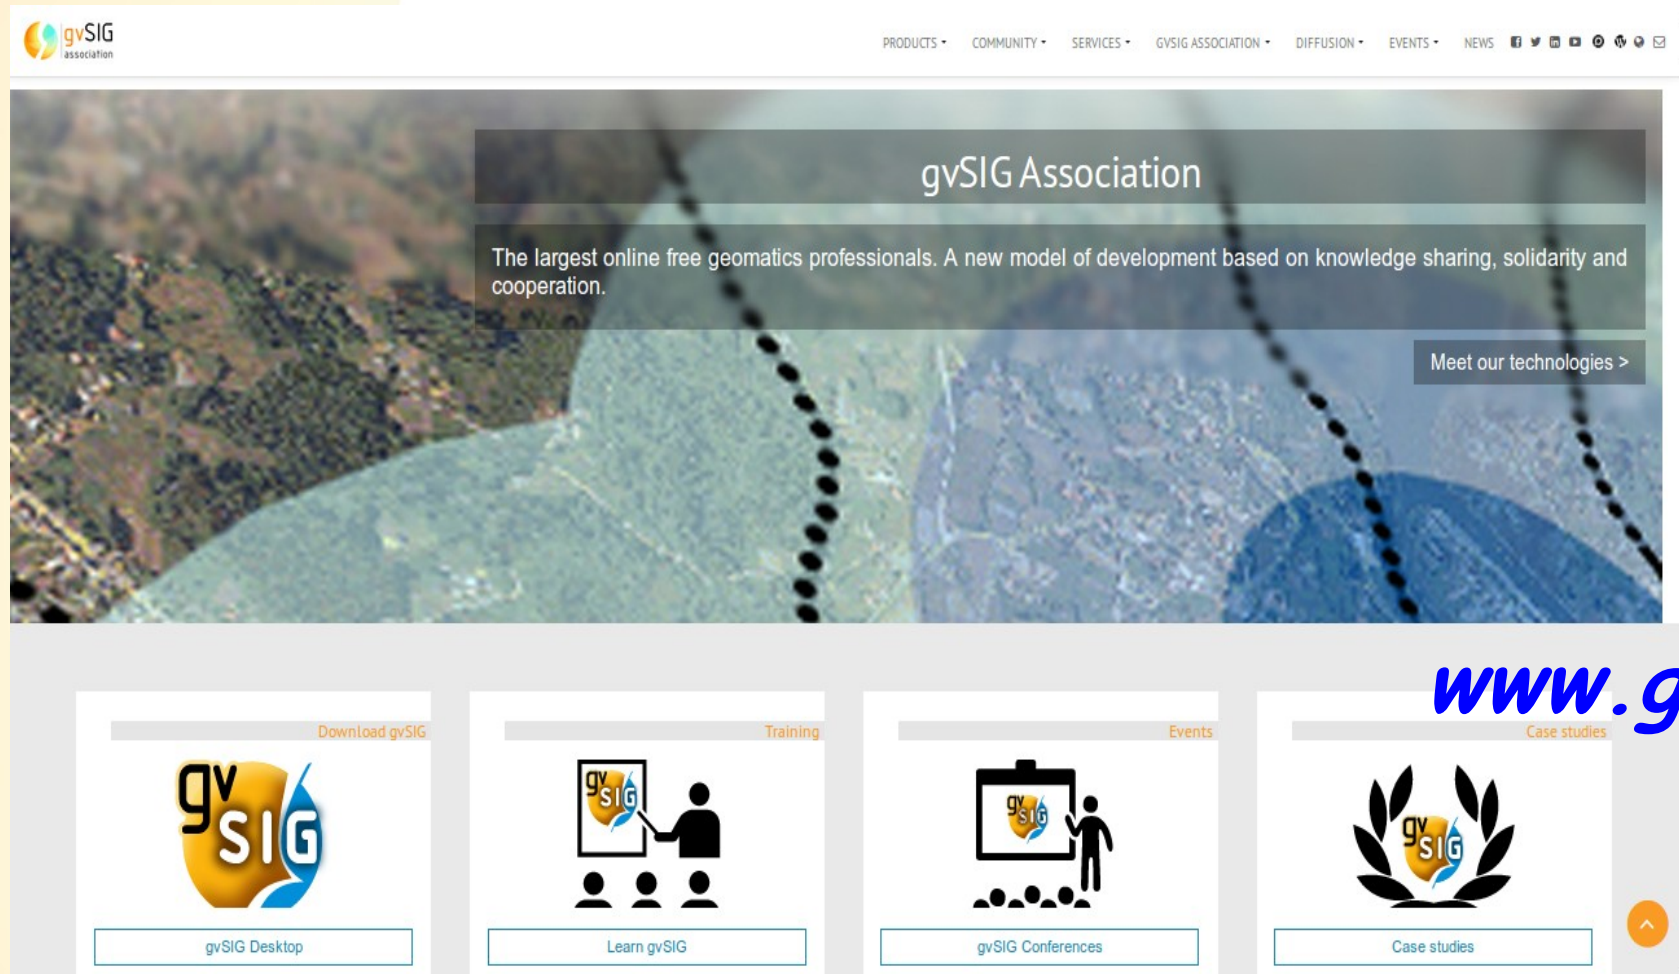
gvSIG association

PRODUCTS • COMMUNITY • SERVICES • GVSIG ASSOCIATION • DIFFUSION • EVENTS • NEWS

gvSIG Association

The largest online free geomatics professionals. A new model of development based on knowledge sharing, solidarity and cooperation.

Meet our technologies >

www.g

Download gvSIG

gv SIG

gvSIG Desktop

Training

gv SIG

Learn gvSIG

Events

gv SIG

gvSIG Conferences

Case studies

gv SIG

Case studies